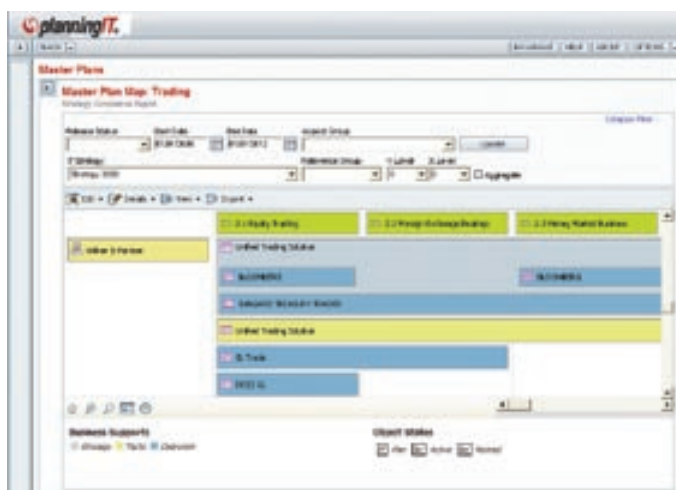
planningIT.

Master Plans

Master Plan Map: Trading

Strategy Coherence Report

Release Status
Start Date
End Date
Aspect Group
01.01.2008
01.01.2012
Update

IT Strategy
Strategy 2008
Reference Group
Aggregate

Edit
Details
View
Export

2.1 Equity Trading
2.2 Foreign Exchange Dealings
2.3 Money Market Business

Online & Partner
Unified Trading Solution
ALGOMATIC
ALGOMATIC
Company Research Trends
Unified Trading Solution
B-Trade
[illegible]

Business Supports
Strategy
Tactic
Operation

Object States
Plan
Active
Retired